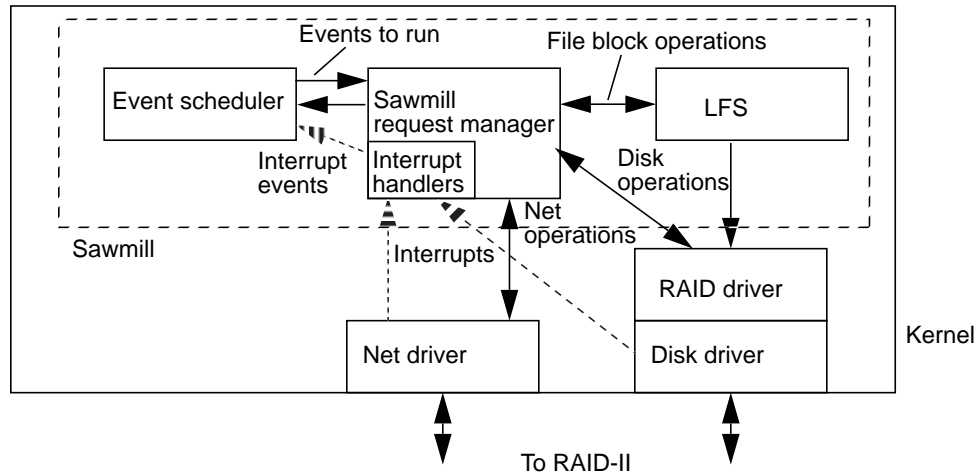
Events to run

File block operations

Event scheduler

Sawmill request manager

LFS

Interrupt events

Interrupt handlers

Disk operations

Net operations

Sawmill

Interrupts

RAID driver

Net driver

Disk driver

Kernel

To RAID-II